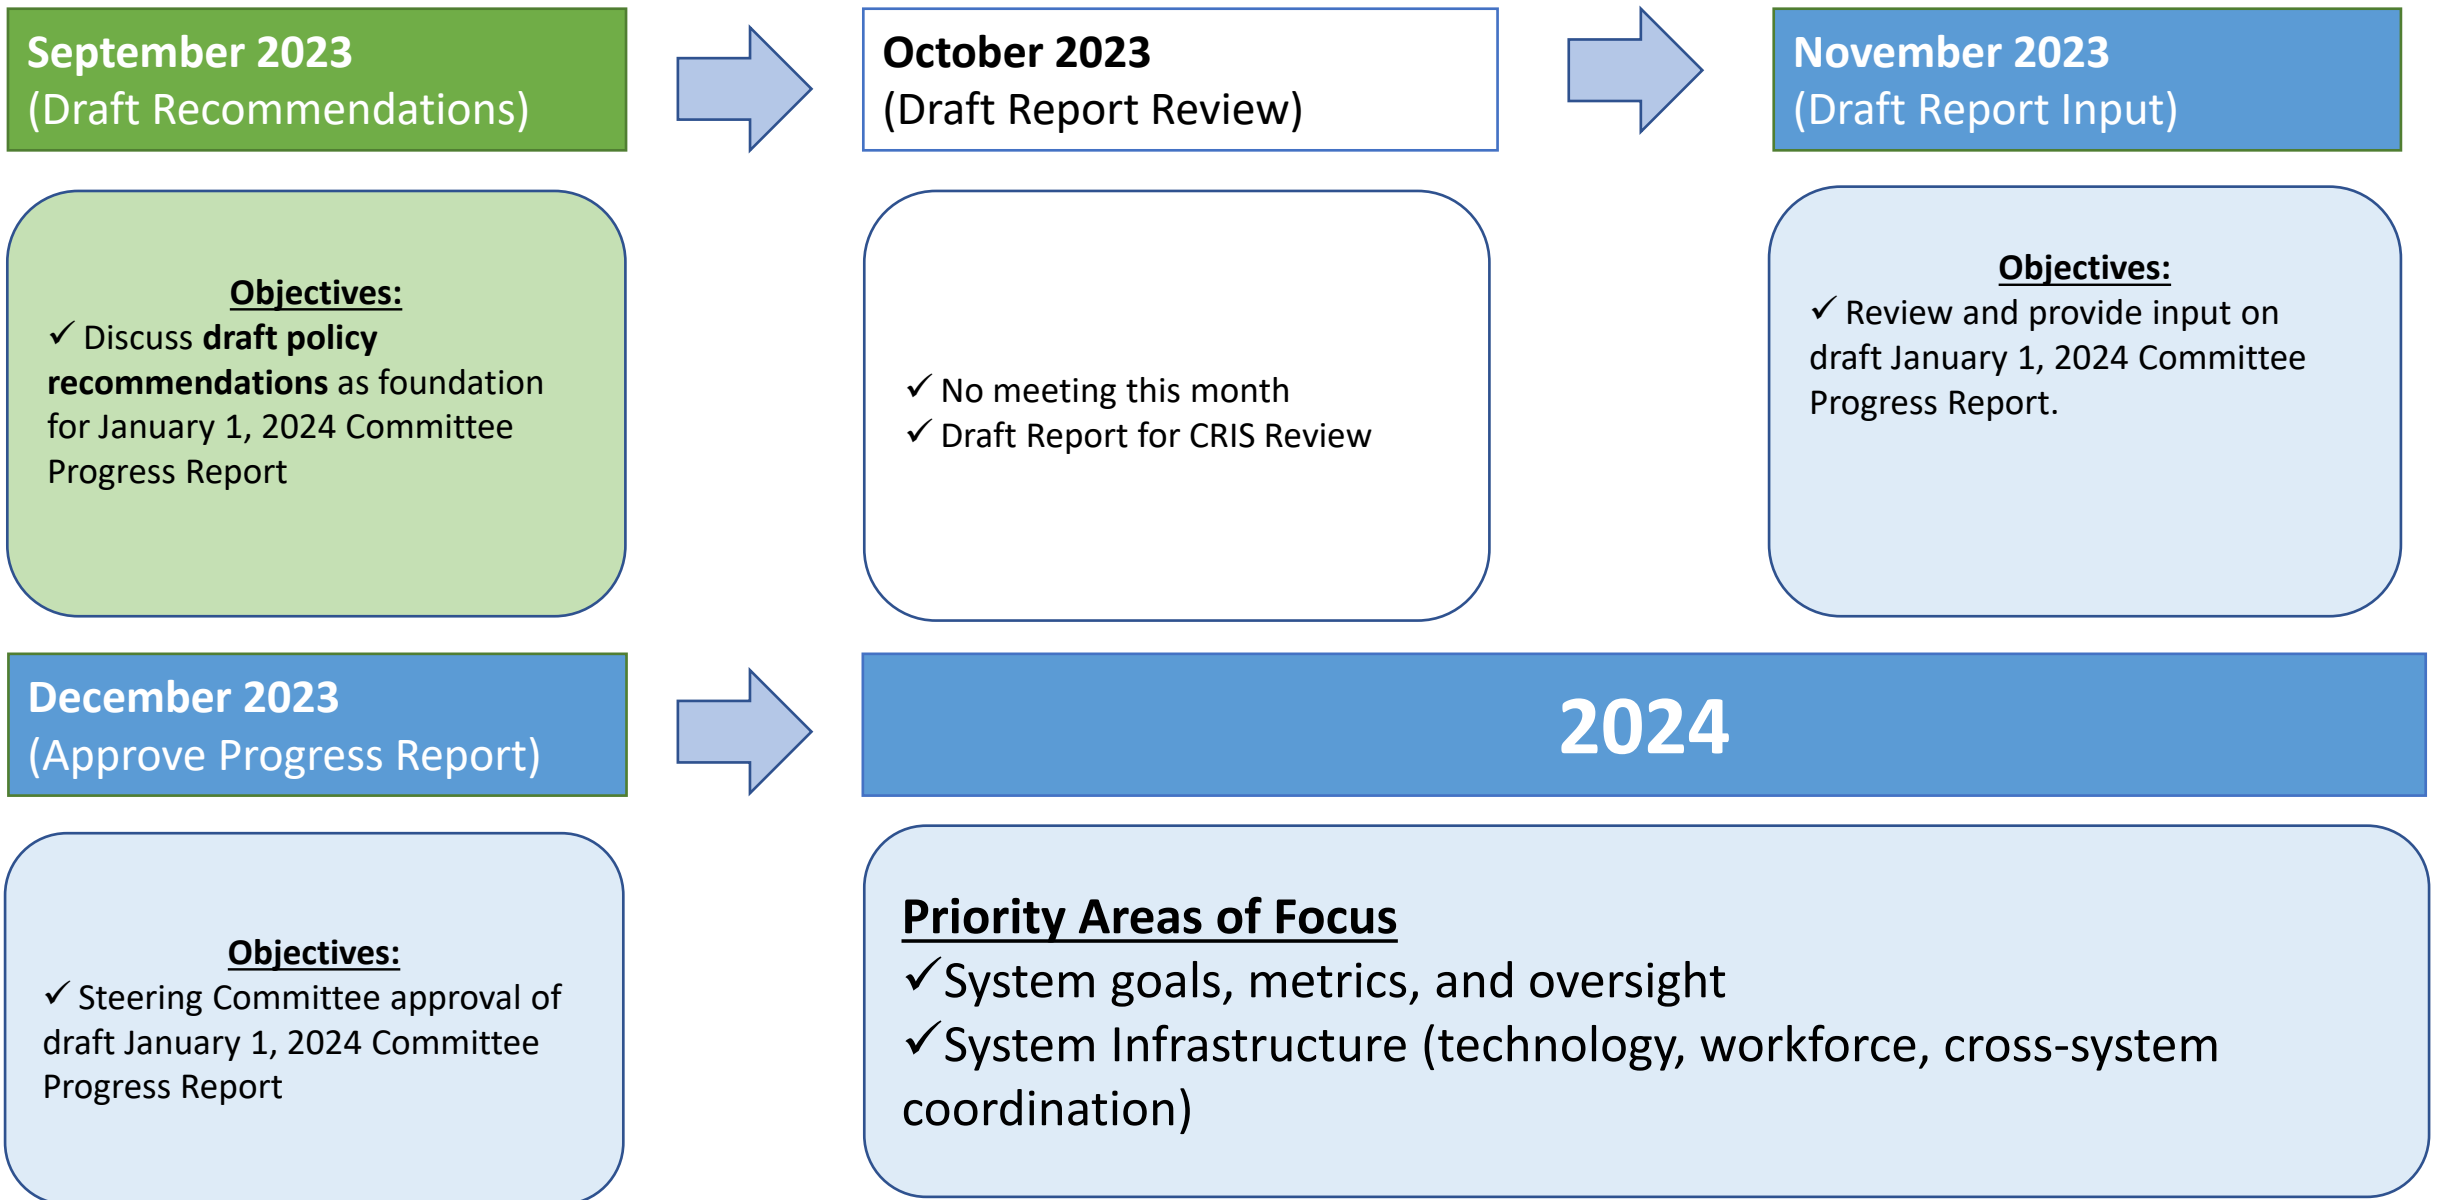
September 2023
(Draft Recommendations)

Objectives:
✓ Discuss draft policy recommendations as foundation for January 1, 2024 Committee Progress Report

October 2023
(Draft Report Review)

✓ No meeting this month
✓ Draft Report for CRIS Review

November 2023
(Draft Report Input)

Objectives:
✓ Review and provide input on draft January 1, 2024 Committee Progress Report.

December 2023
(Approve Progress Report)

Objectives:
✓ Steering Committee approval of draft January 1, 2024 Committee Progress Report

2024

Priority Areas of Focus
✓System goals, metrics, and oversight
✓System Infrastructure (technology, workforce, cross-system coordination)